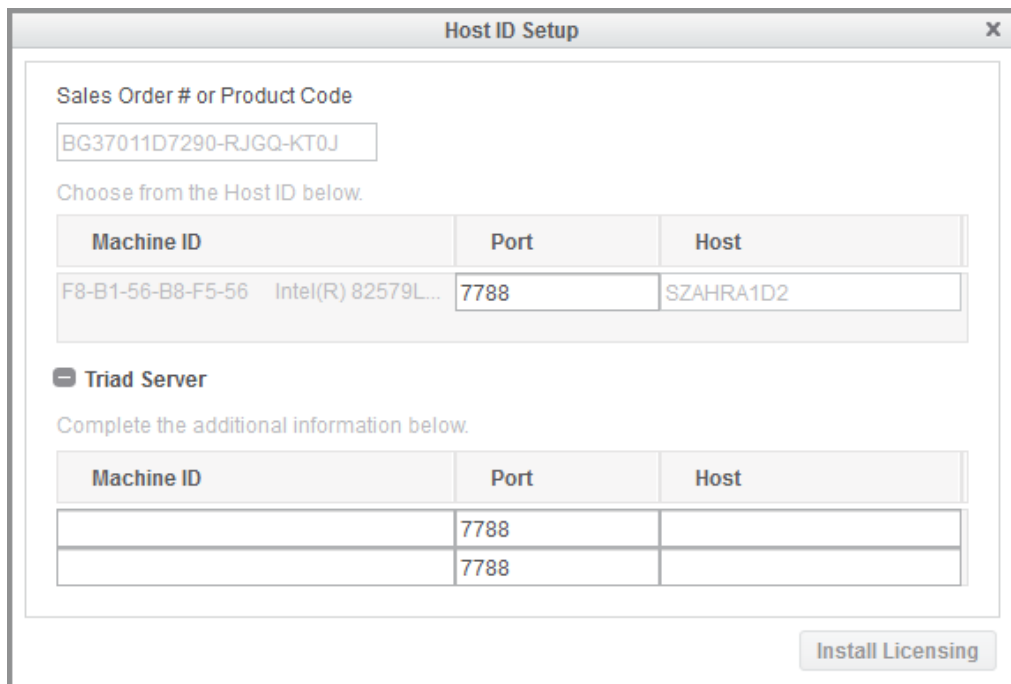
Host ID Setup

×

Sales Order # or Product Code

BG37011D7290-RJGQ-KT0J

Choose from the Host ID below.

| Machine ID | Port | Host |
|---|---|---|
| F8-B1-56-B8-F5-56 Intel(R) 82579L... | 7788 | SZAHRA1D2 |

Triad Server

Complete the additional information below.

| Machine ID | Port | Host |
|---|---|---|
| | 7788 | |
| | 7788 | |

Install Licensing